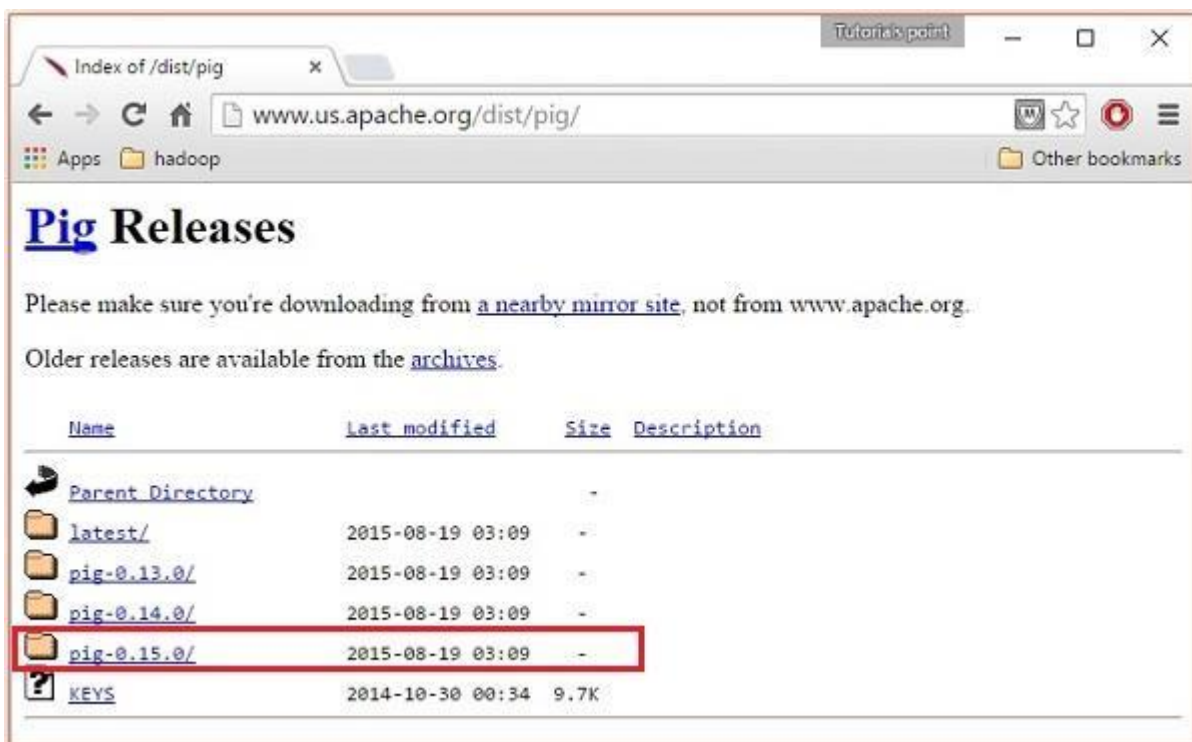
Tutorials point

Index of /dist/pig ×

www.us.apache.org/dist/pig/

Apps hadoop

Other bookmarks

Pig Releases

Please make sure you're downloading from a nearby mirror site, not from www.apache.org.

Older releases are available from the archives.

| Name | Last modified | Size | Description |
|---|---|---|---|
| Parent Directory | | - | |
| latest/ | 2015-08-19 03:09 | - | |
| pig-0.13.0/ | 2015-08-19 03:09 | - | |
| pig-0.14.0/ | 2015-08-19 03:09 | - | |
| pig-0.15.0/ | 2015-08-19 03:09 | - | |
| KEYS | 2014-10-30 00:34 | 9.7K | |